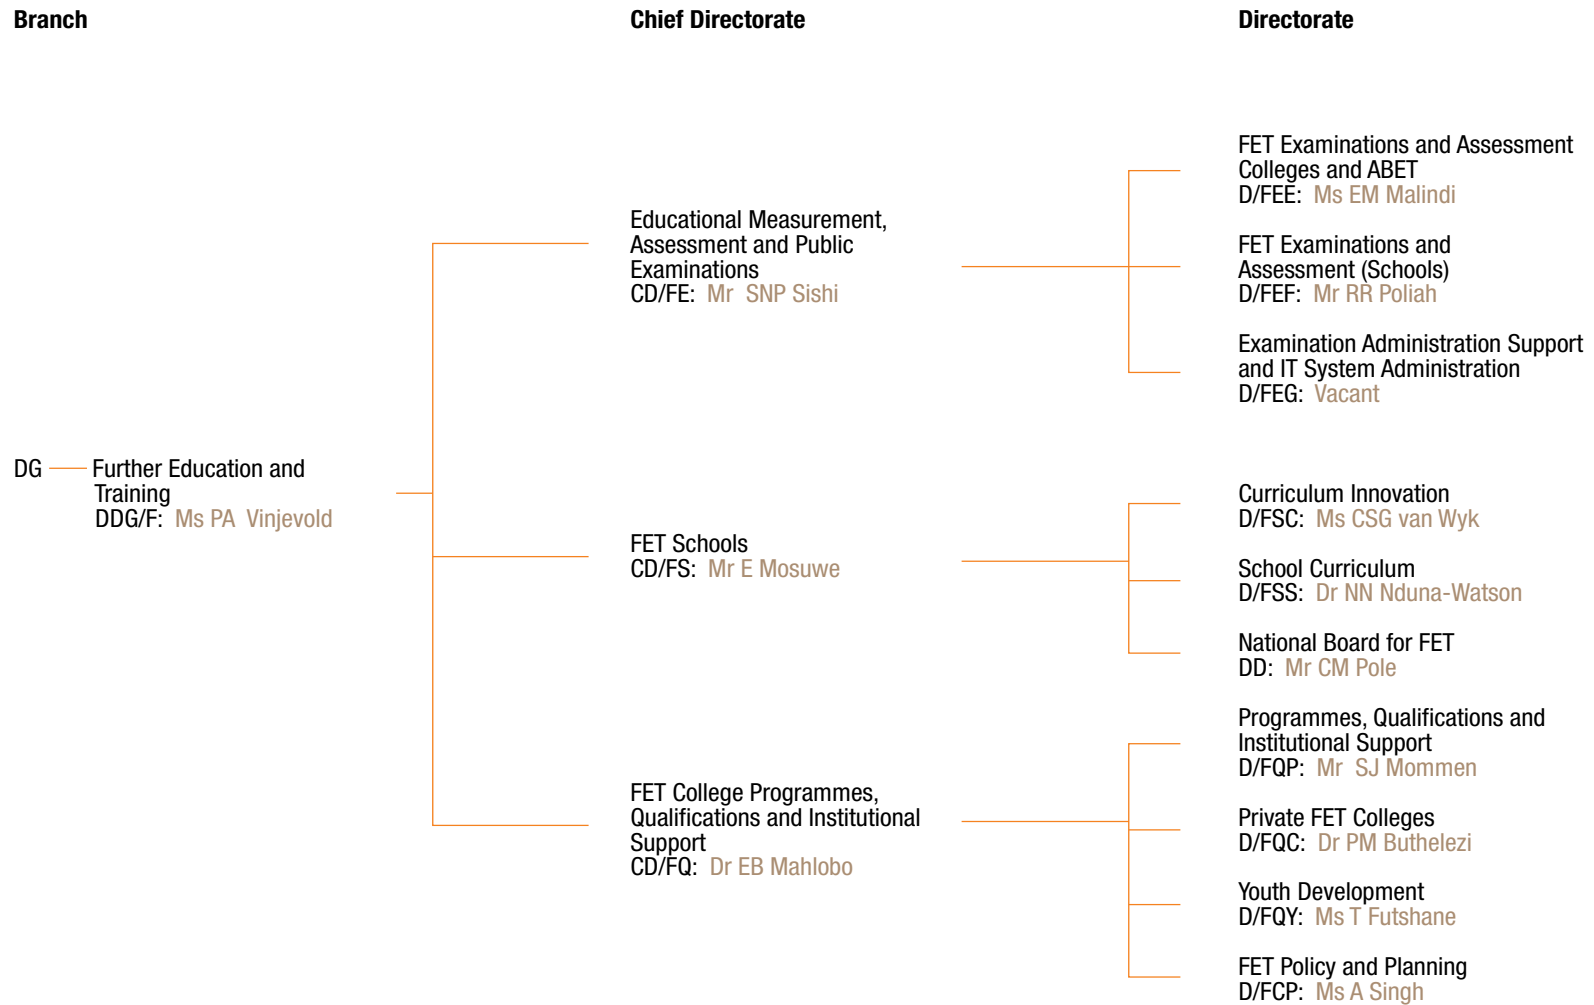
Branch

Chief Directorate

Directorate

DG

Further Education and Training
DDG/F: Ms PA Vinjevold

Educational Measurement, Assessment and Public Examinations
CD/FE: Mr SNP Sishi

FET Examinations and Assessment Colleges and ABET
D/FEE: Ms EM Malindi

FET Examinations and Assessment (Schools)
D/FEF: Mr RR Poliah

Examination Administration Support and IT System Administration
D/FEG: Vacant

FET Schools
CD/FS: Mr E Mosuwe

Curriculum Innovation
D/FSC: Ms CSG van Wyk

School Curriculum
D/FSS: Dr NN Nduna-Watson

National Board for FET
DD: Mr CM Pole

FET College Programmes, Qualifications and Institutional Support
CD/FQ: Dr EB Mahlobo

Programmes, Qualifications and Institutional Support
D/FQP: Mr SJ Mommen

Private FET Colleges
D/FQC: Dr PM Buthelezi

Youth Development
D/FQY: Ms T Futshane

FET Policy and Planning
D/FCP: Ms A Singh